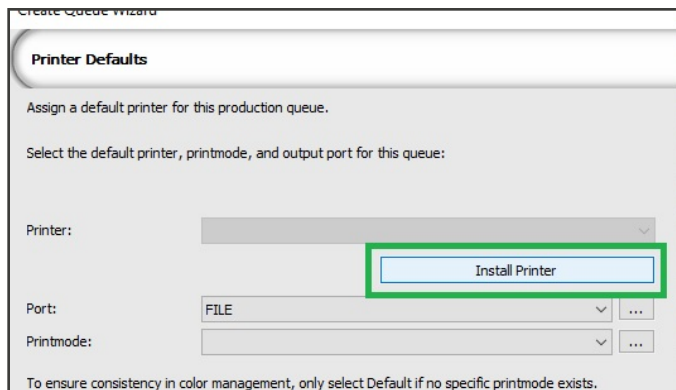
Create Queue Wizard

Printer Defaults

Assign a default printer for this production queue.

Select the default printer, printmode, and output port for this queue:

Printer:

Install Printer

Port: FILE ...

Printmode: ...

To ensure consistency in color management, only select Default if no specific printmode exists.